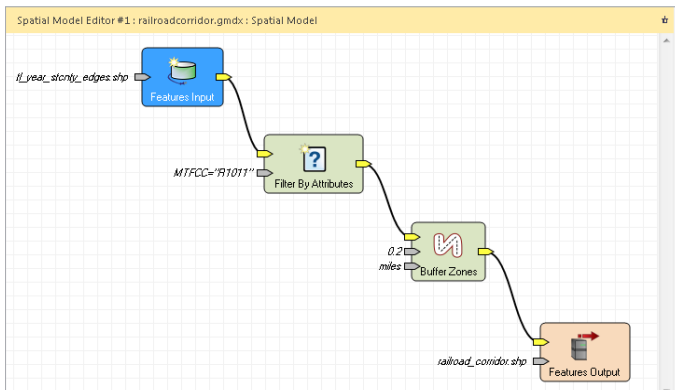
Spatial Model Editor #1 : railroadcorridor.gmdx : Spatial Model

tl_year_stcnty_edges.shp

Features Input

MTFCC="R1011"

Filter By Attributes

0.2

miles

Buffer Zones

railroad_corridor.shp

Features Output